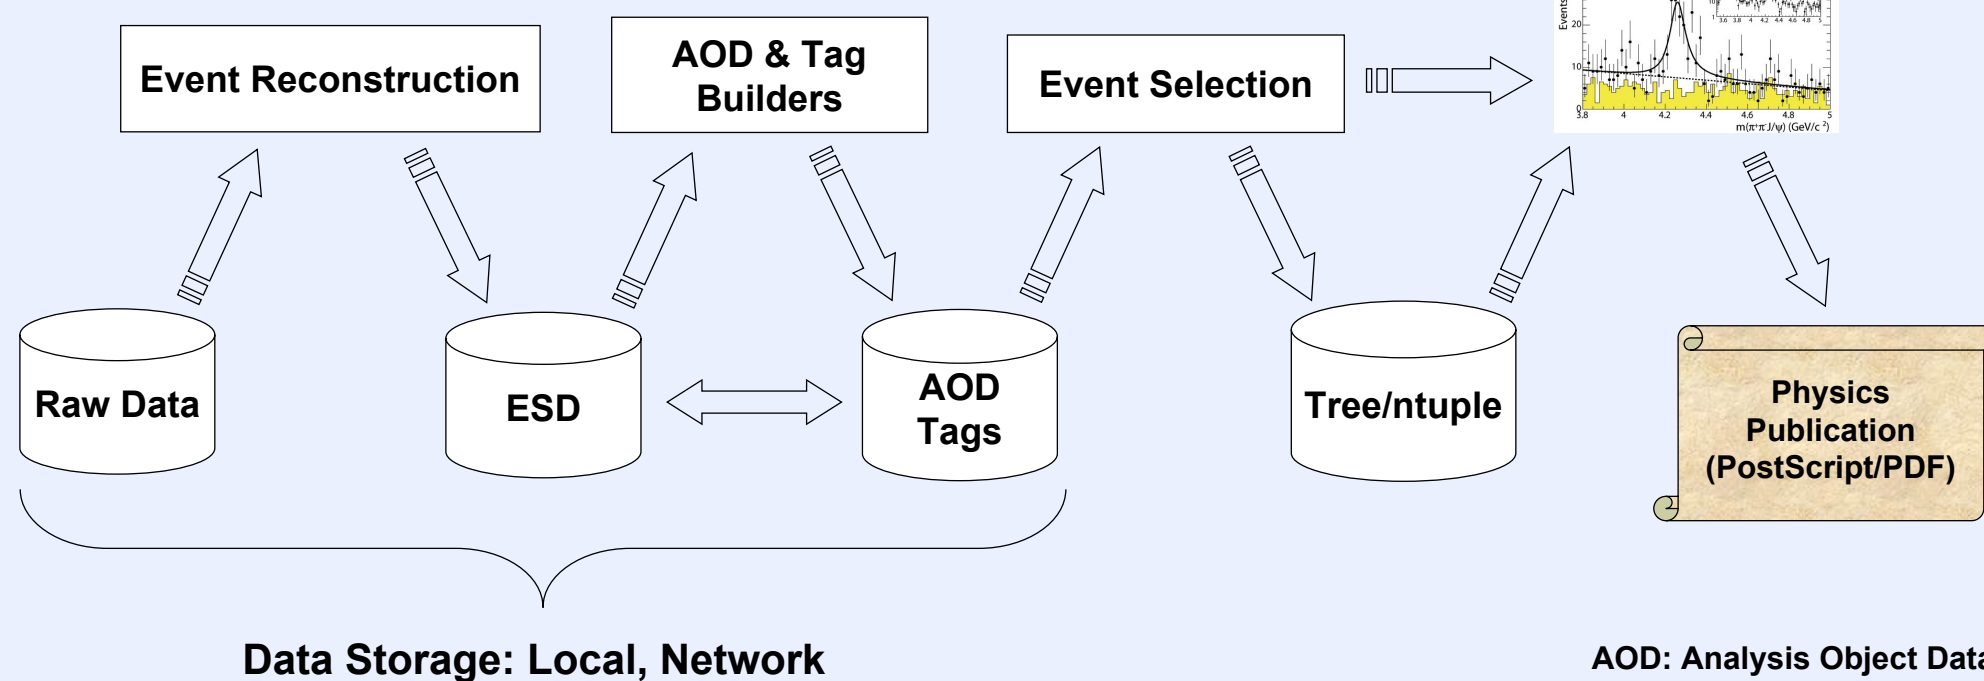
Event Reconstruction

AOD & Tag Builders

Event Selection

Events

20

10

0

3.8 4 4.2 4.4 4.6 4.8 5

$m(\pi^+\pi^- J/\psi)$ (GeV/c$^2$)

Raw Data

ESD

AOD Tags

Tree/ntuple

Physics Publication (PostScript/PDF)

Data Storage: Local, Network

AOD: Analysis Object Data